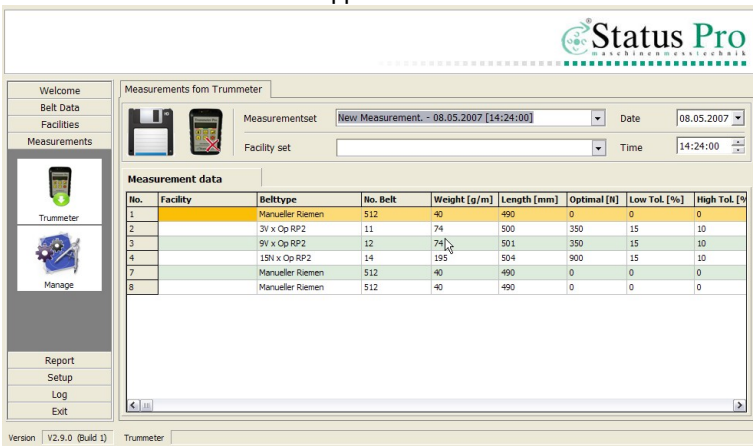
Status Pro
maschinenmesstechnik

Welcome
Belt Data
Facilities
Measurements

Trummeter

Manage

Report
Setup
Log
Exit

Measurements fom Trummeter

Measurementset New Measurement. - 08.05.2007 [14:24:00]
Date 08.05.2007
Facility set
Time 14:24:00

Measurement data

| No. | Facility | Belttype | No. Belt | Weight [g/m] | Length [mm] | Optimal [N] | Low Tol. [%] | High Tol. [% |
|---|---|---|---|---|---|---|---|---|
| 1 | | Manueller Riemen | 512 | 40 | 490 | 0 | 0 | 0 |
| 2 | | 3V x Op RP2 | 11 | 74 | 500 | 350 | 15 | 10 |
| 3 | | 9V x Op RP2 | 12 | 74 | 501 | 350 | 15 | 10 |
| 4 | | 15N x Op RP2 | 14 | 195 | 504 | 900 | 15 | 10 |
| 7 | | Manueller Riemen | 512 | 40 | 490 | 0 | 0 | 0 |
| 8 | | Manueller Riemen | 512 | 40 | 490 | 0 | 0 | 0 |

Version V2.9.0 (Build 1) Trummeter